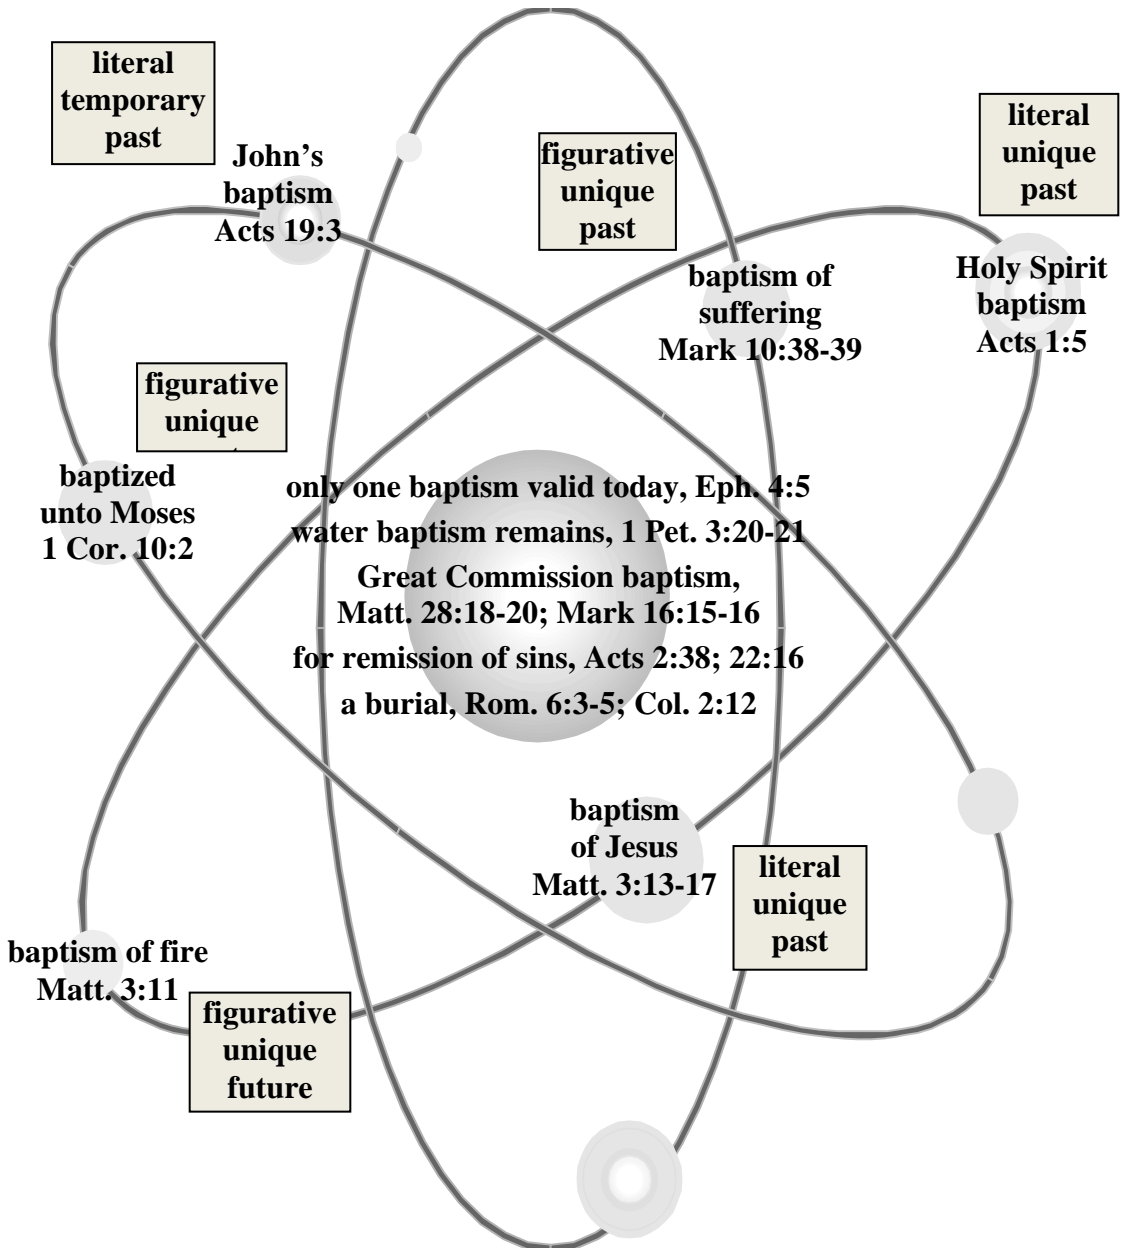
literal temporary past

John's baptism Acts 19:3

figurative unique past

literal unique past

baptism of suffering Mark 10:38-39

Holy Spirit baptism Acts 1:5

figurative unique

baptized unto Moses 1 Cor. 10:2

only one baptism valid today, Eph. 4:5

water baptism remains, 1 Pet. 3:20-21

Great Commission baptism, Matt. 28:18-20; Mark 16:15-16

for remission of sins, Acts 2:38; 22:16

a burial, Rom. 6:3-5; Col. 2:12

baptism of Jesus Matt. 3:13-17

literal unique past

baptism of fire Matt. 3:11

figurative unique future